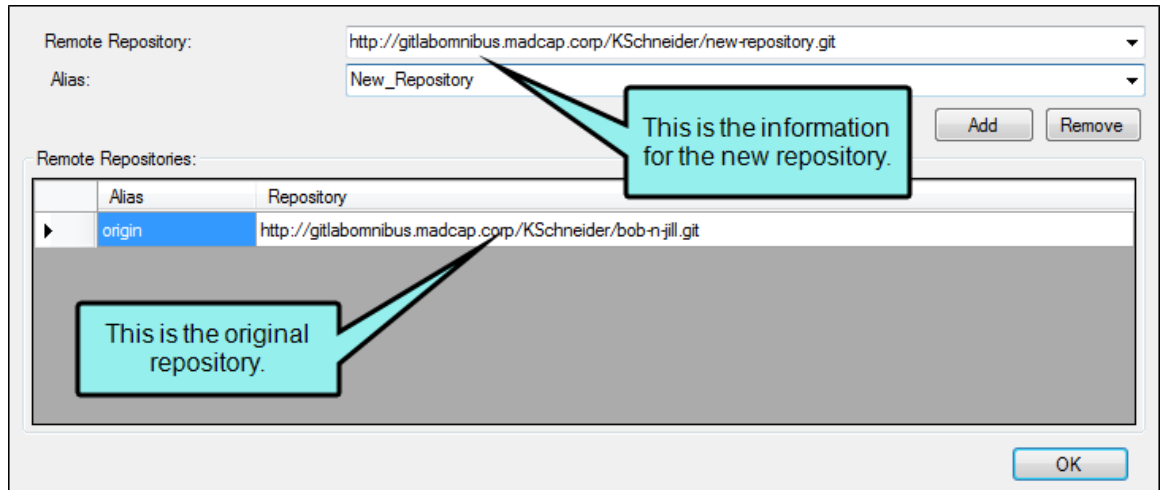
Remote Repository: http://gitlabomnibus.madcap.corp/KSchneider/new-repository.git

Alias: New_Repository

This is the information for the new repository.

Add Remove

Remote Repositories:

| | Alias | Repository |
|---|---|---|
| ▸ | origin | http://gitlabomnibus.madcap.corp/KSchneider/bob-n-jill.git |

This is the original repository.

OK